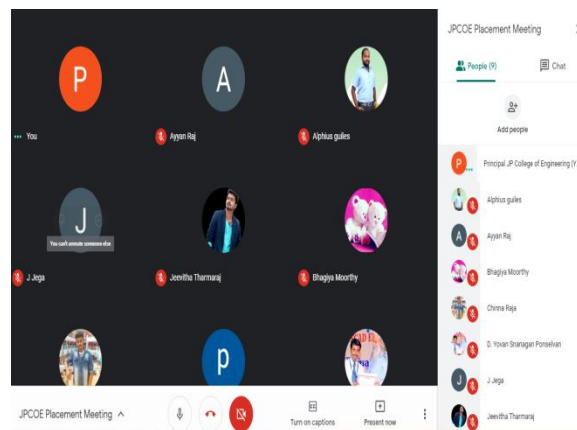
P
You

A
Ayyan Raj

Alphius gulies

J
You can't unmute someone else
J Jega

Jeevitha Tharmaraj

Bhagiya Moorthy

p

JPCOE Placement Meeting

Turn on captions

Present now

JPCOE Placement Meeting

People (9)

Chat

Add people

P
Principal JP College of Engineering (Y

Alphius gulies

A
Ayyan Raj

Bhagiya Moorthy

Chinna Raja

D. Yovan Sranagan Ponselvan

J
J Jega

Jeevitha Tharmaraj